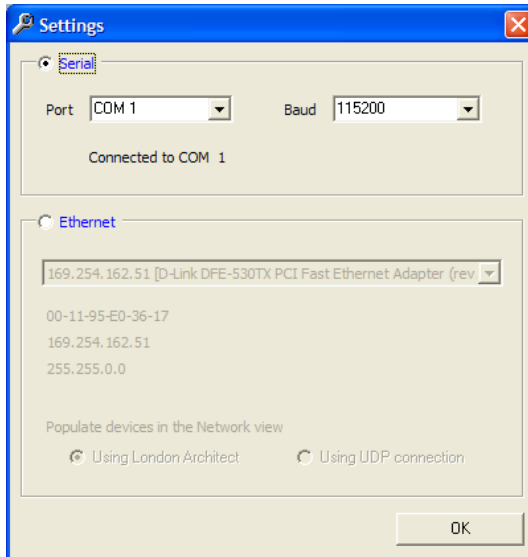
Settings

Serial

Port COM 1

Baud 115200

Connected to COM 1

Ethernet

169.254.162.51 [D-Link DFE-530TX PCI Fast Ethernet Adapter (rev

00-11-95-E0-36-17

169.254.162.51

255.255.0.0

Populate devices in the Network view

Using London Architect

Using UDP connection

OK